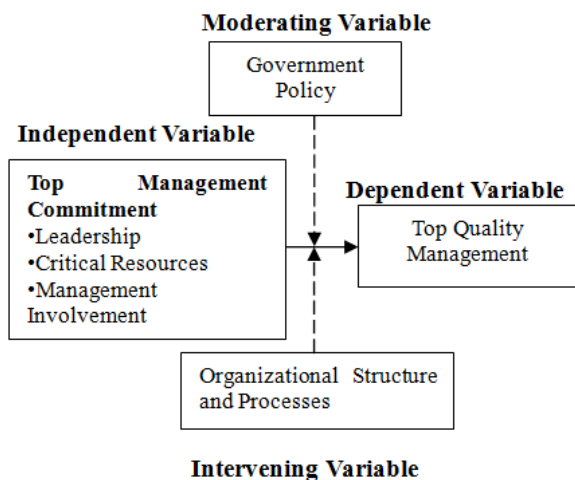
Moderating Variable

Government Policy

Independent Variable

Top Management Commitment
•Leadership
•Critical Resources
•Management Involvement

Dependent Variable

Top Quality Management

Organizational Structure and Processes

Intervening Variable